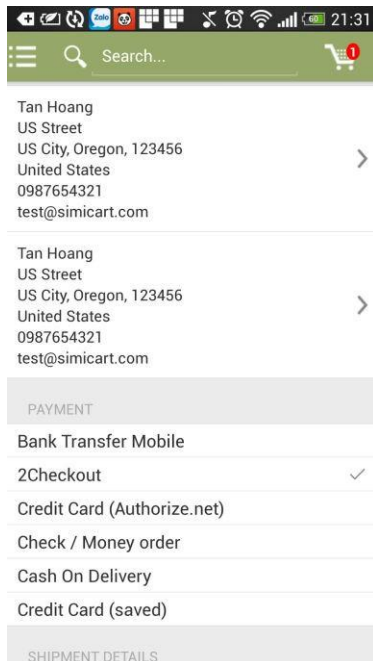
Zalo 60 21:31

Search...

1

Tan Hoang
US Street
US City, Oregon, 123456
United States
0987654321
test@simicart.com

Tan Hoang
US Street
US City, Oregon, 123456
United States
0987654321
test@simicart.com

PAYMENT

Bank Transfer Mobile

2Checkout

Credit Card (Authorize.net)

Check / Money order

Cash On Delivery

Credit Card (saved)

SHIPMENT DETAILS